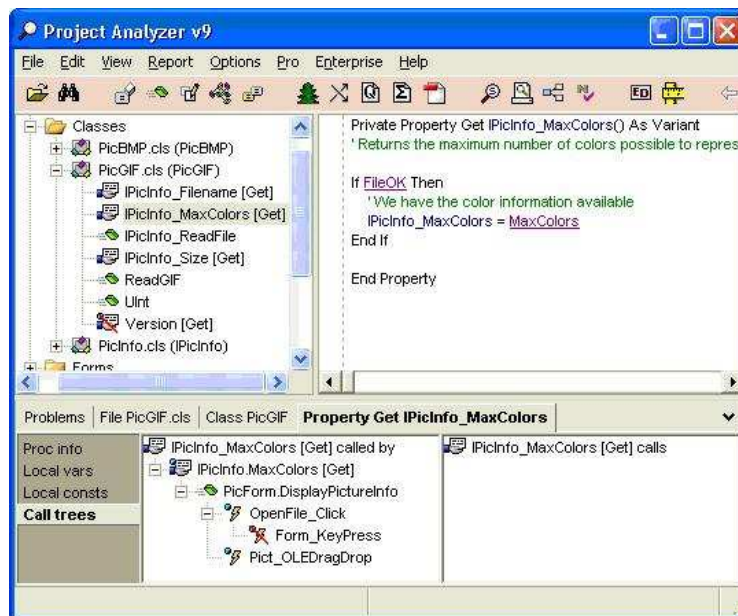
Project Analyzer v9

File Edit View Report Options Pro Enterprise Help

Classes
PicBMP.cls (PicBMP)
PicGIF.cls (PicGIF)
IPicInfo_Filename [Get]
IPicInfo_MaxColors [Get]
IPicInfo_ReadFile
IPicInfo_Size [Get]
ReadGIF
UInt
Version [Get]
PicInfo.cls (IPicInfo)
Forms

Private Property Get IPicInfo_MaxColors() As Variant
' Returns the maximum number of colors possible to repres

If FileOK Then
' We have the color information available
IPicInfo_MaxColors = MaxColors
End If

End Property

Problems | File PicGIF.cls | Class PicGIF | Property Get IPicInfo_MaxColors

Proc info
Local vars
Local consts
Call trees

IPicInfo_MaxColors [Get] called by
IPicInfo.MaxColors [Get]
PicForm.DisplayPictureInfo
OpenFile_Click
Form_KeyPress
Pict_OLEDragDrop

IPicInfo_MaxColors [Get] calls